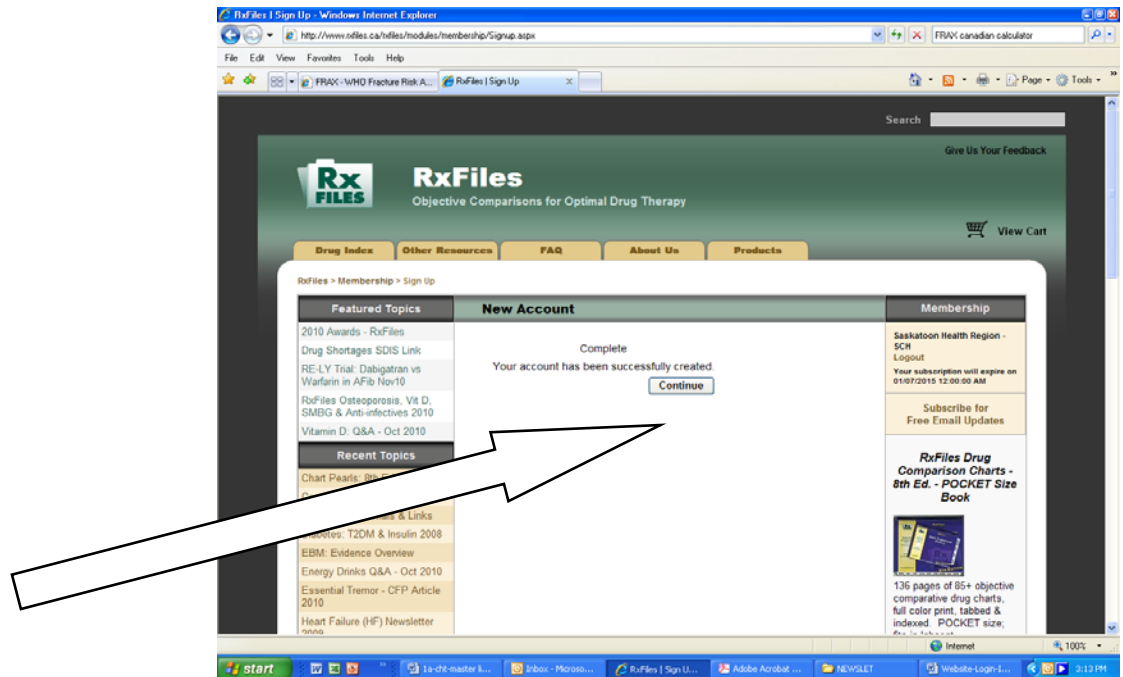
RxFiles | Sign Up - Windows Internet Explorer

http://www.rxfiles.ca/rxfiles/modules/membership/Signup.aspx

FRAX canadian calculator

File Edit View Favorites Tools Help

FRAX - WHO Fracture Risk A... RxFiles | Sign Up

Page Tools

Search

Give Us Your Feedback

Rx FILES

RxFiles

Objective Comparisons for Optimal Drug Therapy

View Cart

Drug Index Other Resources FAQ About Us Products

RxFiles > Membership > Sign Up

Featured Topics

2010 Awards - RxFiles

Drug Shortages SDIS Link

RE-LY Trial: Dabigatran vs Warfarin in AFib Nov10

RxFiles Osteoporosis, Vit D, SMBG & Anti-infectives 2010

Vitamin D: Q&A - Oct 2010

Recent Topics

Chart Pearls: 8th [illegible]

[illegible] & Links

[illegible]iabetes: T2DM & Insulin 2008

EBM: Evidence Overview

Energy Drinks Q&A - Oct 2010

Essential Tremor - CFP Article 2010

Heart Failure (HF) Newsletter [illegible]

New Account

Complete

Your account has been successfully created.

Continue

Membership

Saskatoon Health Region - SCH

Logout

Your subscription will expire on 01/07/2015 12:00:00 AM

Subscribe for Free Email Updates

RxFiles Drug Comparison Charts - 8th Ed. - POCKET Size Book

136 pages of 85+ objective comparative drug charts, full color print, tabbed & indexed. POCKET size; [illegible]

Internet

100%

start

1a-cht-master li...

Inbox - Microso...

RxFiles | Sign U...

Adobe Acrobat ...

NEWSLET

Website-Login-I...

3:13 PM